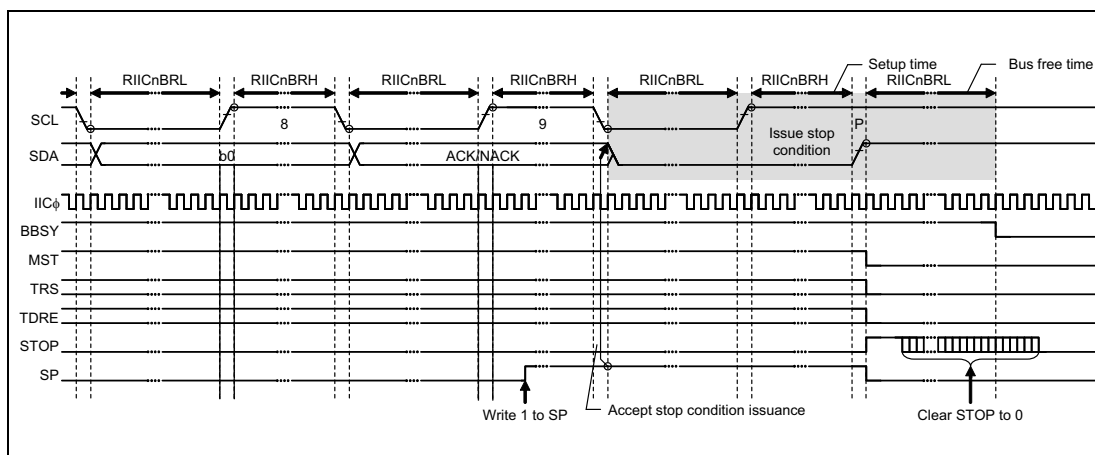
RIICnBRL
RIICnBRH
RIICnBRL
RIICnBRH
RIICnBRL
RIICnBRH
Setup time
RIICnBRL
Bus free time

SCL
8
9
P
SDA
b0
ACK/NACK
Issue stop condition

IICϕ
BBSY
MST
TRS
TDRE
STOP
SP

Write 1 to SP
Accept stop condition issuance
Clear STOP to 0